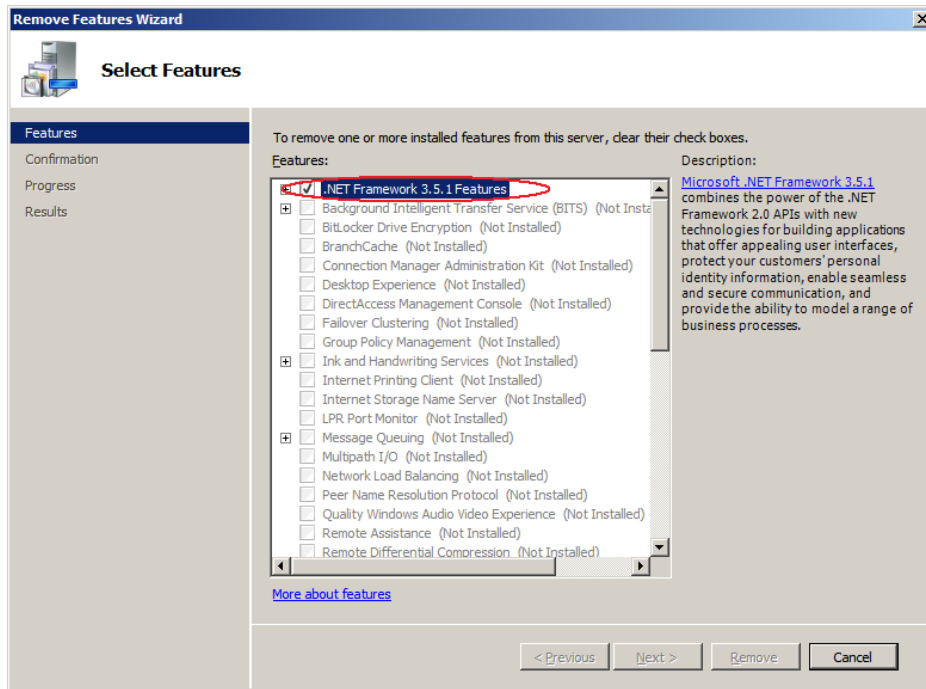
Remove Features Wizard

Select Features

Features
Confirmation
Progress
Results

To remove one or more installed features from this server, clear their check boxes.

Features:

.NET Framework 3.5.1 Features
Background Intelligent Transfer Service (BITS) (Not Insta
BitLocker Drive Encryption (Not Installed)
BranchCache (Not Installed)
Connection Manager Administration Kit (Not Installed)
Desktop Experience (Not Installed)
DirectAccess Management Console (Not Installed)
Failover Clustering (Not Installed)
Group Policy Management (Not Installed)
Ink and Handwriting Services (Not Installed)
Internet Printing Client (Not Installed)
Internet Storage Name Server (Not Installed)
LPR Port Monitor (Not Installed)
Message Queuing (Not Installed)
Multipath I/O (Not Installed)
Network Load Balancing (Not Installed)
Peer Name Resolution Protocol (Not Installed)
Quality Windows Audio Video Experience (Not Installed)
Remote Assistance (Not Installed)
Remote Differential Compression (Not Installed)

Description:

Microsoft .NET Framework 3.5.1 combines the power of the .NET Framework 2.0 APIs with new technologies for building applications that offer appealing user interfaces, protect your customers' personal identity information, enable seamless and secure communication, and provide the ability to model a range of business processes.

More about features

< Previous Next > Remove Cancel